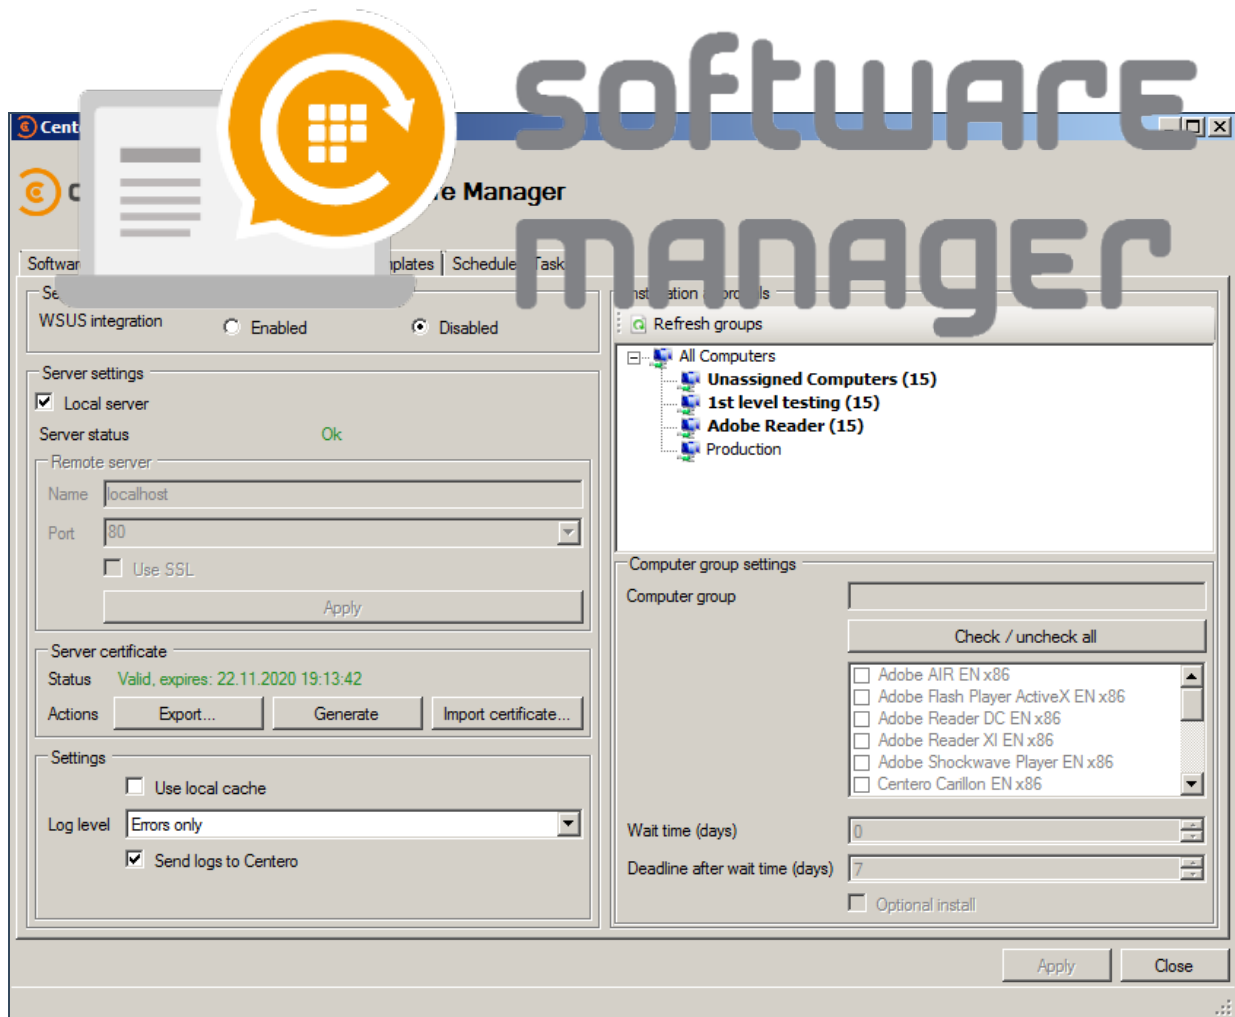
software manager

Cent

e Manager

Softwar plates | Schedule Task

Se

WSUS integration Enabled Disabled

Server settings

Local server

Server status Ok

Remote server

Name localhost

Port 80

Use SSL

Apply

Server certificate

Status Valid, expires: 22.11.2020 19:13:42

Actions Export... Generate Import certificate...

Settings

Use local cache

Log level Errors only

Send logs to Centero

nst ation ro ls

Refresh groups

All Computers
Unassigned Computers (15)
1st level testing (15)
Adobe Reader (15)
Production

Computer group settings

Computer group

Check / uncheck all

Adobe AIR EN x86
Adobe Flash Player ActiveX EN x86
Adobe Reader DC EN x86
Adobe Reader XI EN x86
Adobe Shockwave Player EN x86
Centero Carillon EN x86

Wait time (days) 0

Deadline after wait time (days) 7

Optional install

Apply Close